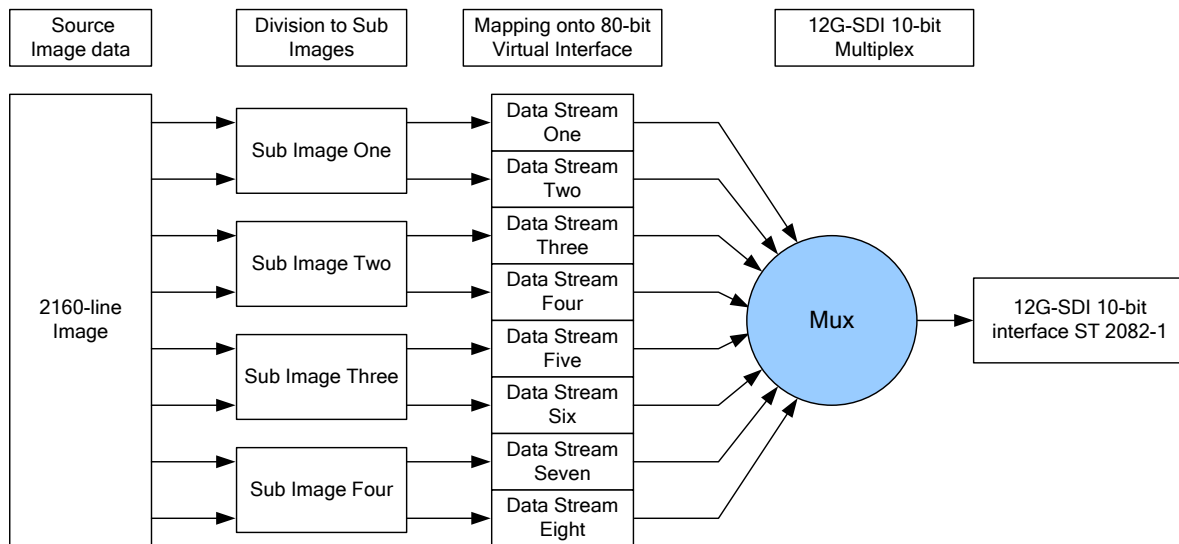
Source Image data

Division to Sub Images

Mapping onto 80-bit Virtual Interface

12G-SDI 10-bit Multiplex

2160-line Image

Sub Image One

Sub Image Two

Sub Image Three

Sub Image Four

Data Stream One

Data Stream Two

Data Stream Three

Data Stream Four

Data Stream Five

Data Stream Six

Data Stream Seven

Data Stream Eight

Mux

12G-SDI 10-bit interface ST 2082-1